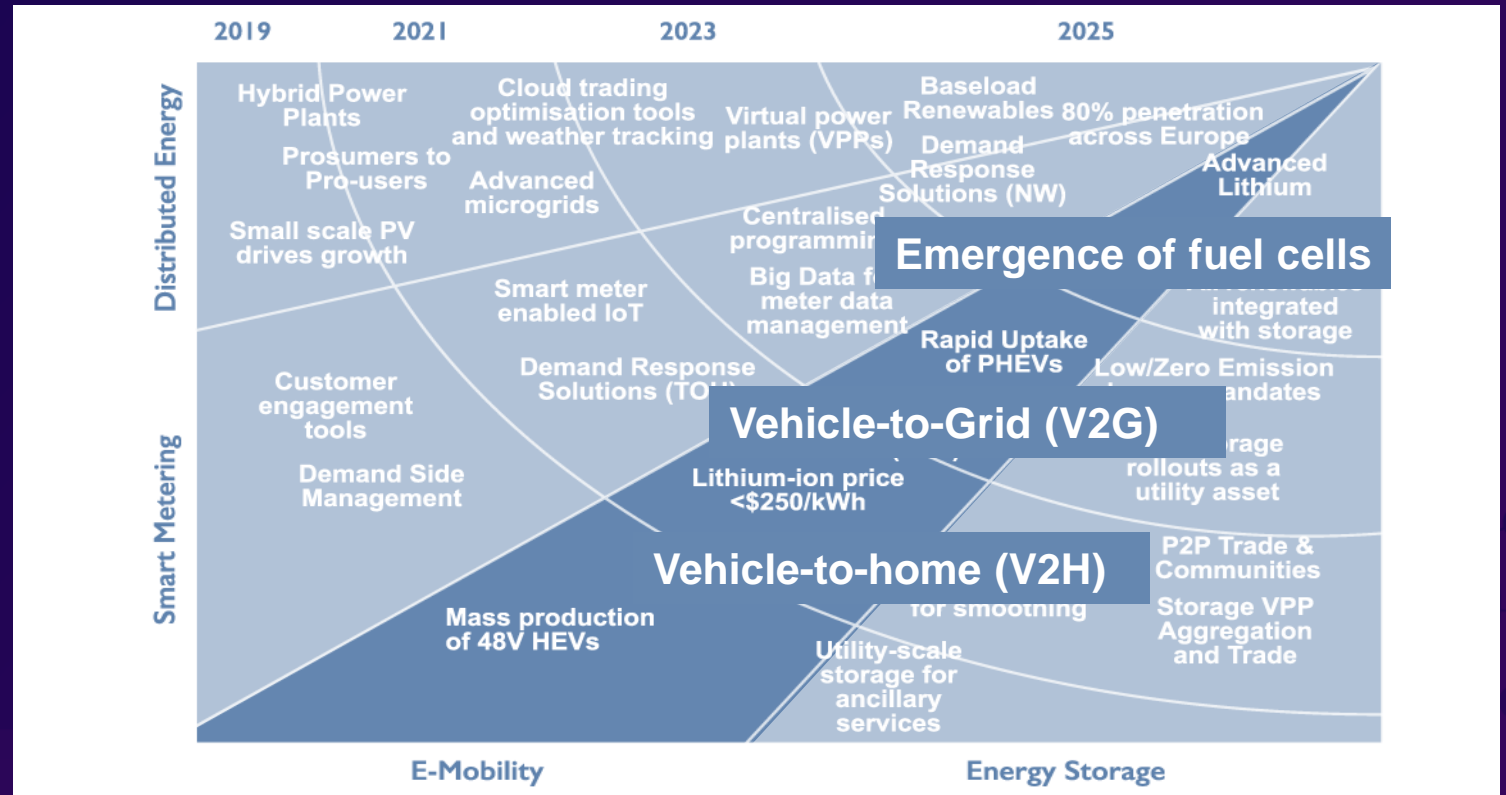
2019
2021
2023
2025

Distributed Energy
Smart Metering

Hybrid Power Plants
Prosumers to Pro-users
Small scale PV drives growth
Cloud trading optimisation tools and weather tracking
Advanced microgrids
Virtual power plants (VPPs)
Baseload Renewables 80% penetration across Europe
Demand Response Solutions (NW)
Advanced Lithium
Centralised programmin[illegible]
Big Data f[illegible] meter data management
Emergence of fuel cells
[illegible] integrated with storage
Smart meter enabled IoT
Rapid Uptake of PHEVs
Low/Zero Emission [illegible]andates
Customer engagement tools
Demand Response Solutions (TOU)
Vehicle-to-Grid (V2G)
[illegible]rage rollouts as a utility asset
Demand Side Management
Lithium-ion price <$250/kWh
Vehicle-to-home (V2H)
P2P Trade & Communities
for smoothing
Storage VPP Aggregation and Trade
Mass production of 48V HEVs
Utility-scale storage for ancillary services

E-Mobility
Energy Storage